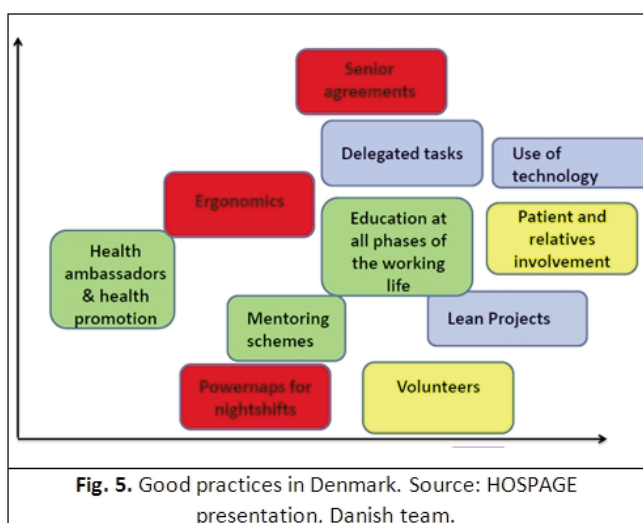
Senior agreements

Delegated tasks

Use of technology

Ergonomics

Education at all phases of the working life

Patient and relatives involvement

Health ambassadors & health promotion

Mentoring schemes

Lean Projects

Powernaps for nightshifts

Volunteers

**Fig. 5.** Good practices in Denmark. Source: HOSPAGE presentation, Danish team.